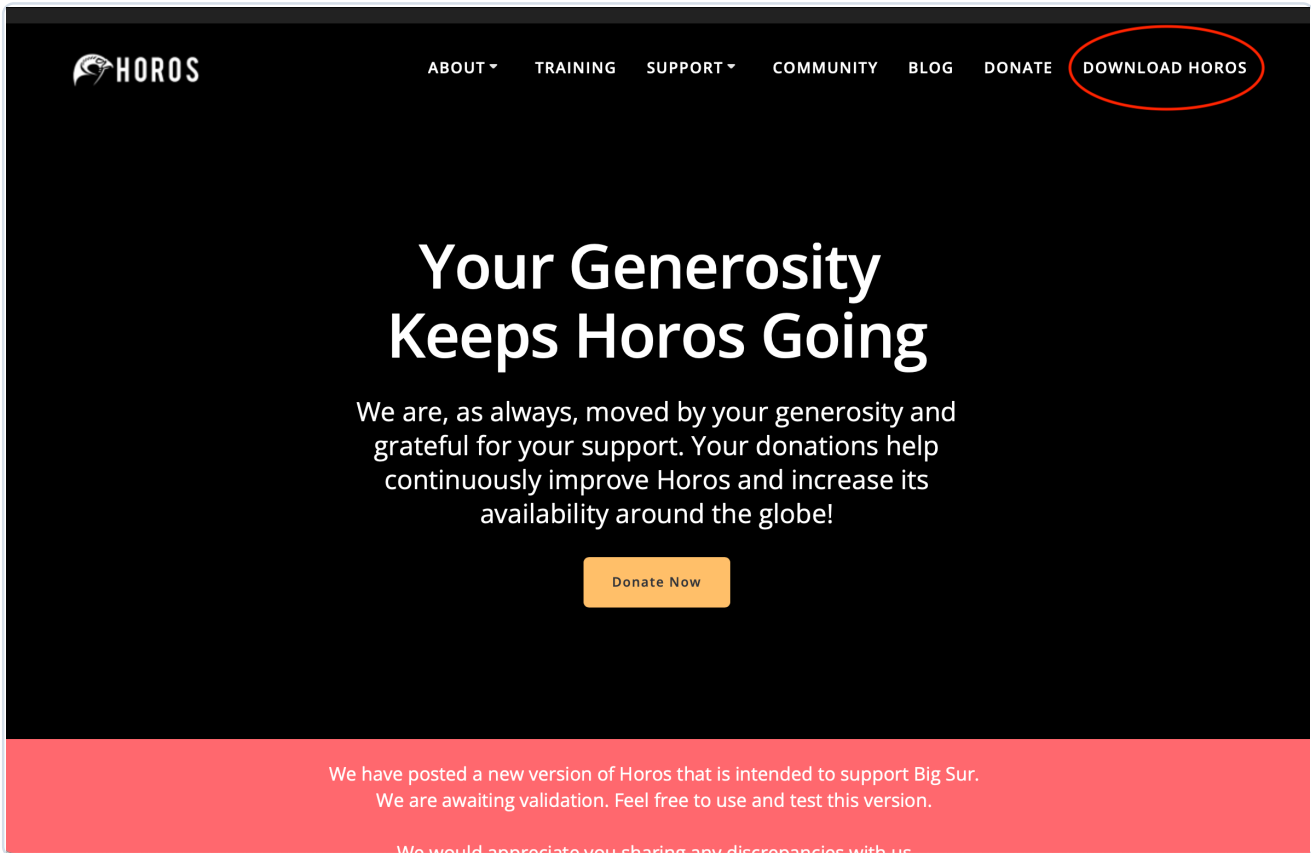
HOROS

ABOUT TRAINING SUPPORT COMMUNITY BLOG DONATE DOWNLOAD HOROS

Your Generosity Keeps Horos Going

We are, as always, moved by your generosity and grateful for your support. Your donations help continuously improve Horos and increase its availability around the globe!

Donate Now

We have posted a new version of Horos that is intended to support Big Sur. We are awaiting validation. Feel free to use and test this version.

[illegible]